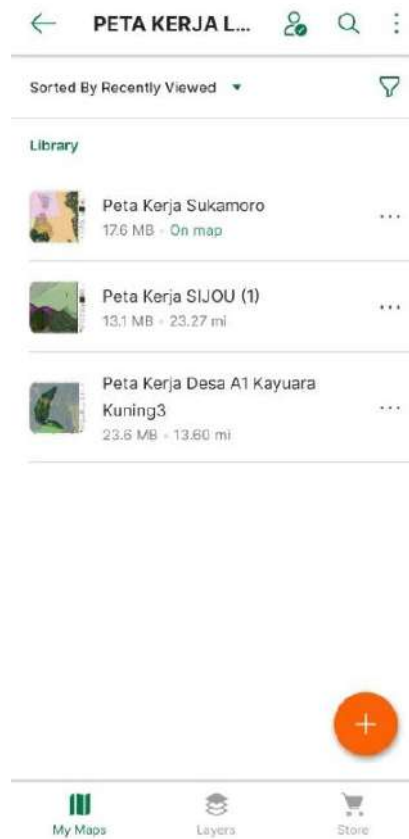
PETA KERJA L...

Sorted By Recently Viewed

Library

Peta Kerja Sukamoro
17.6 MB · On map

Peta Kerja SIJOU (1)
13.1 MB · 23.27 mi

Peta Kerja Desa A1 Kayuara Kuning3
23.6 MB · 13.60 mi

+

My Maps
Layers
Store